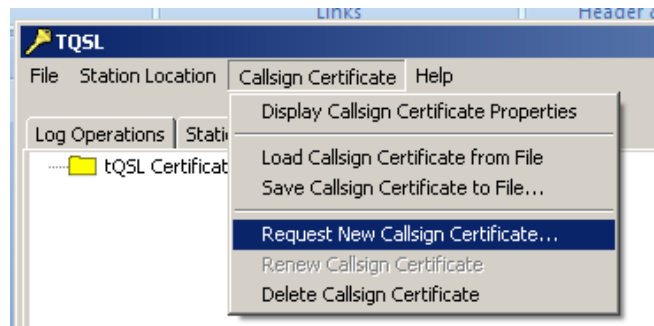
Links

Header a

TQSL

File Station Location Callsign Certificate Help

Log Operations Stati

tQSL Certificat

Display Callsign Certificate Properties

Load Callsign Certificate from File

Save Callsign Certificate to File...

Request New Callsign Certificate...

Renew Callsign Certificate

Delete Callsign Certificate